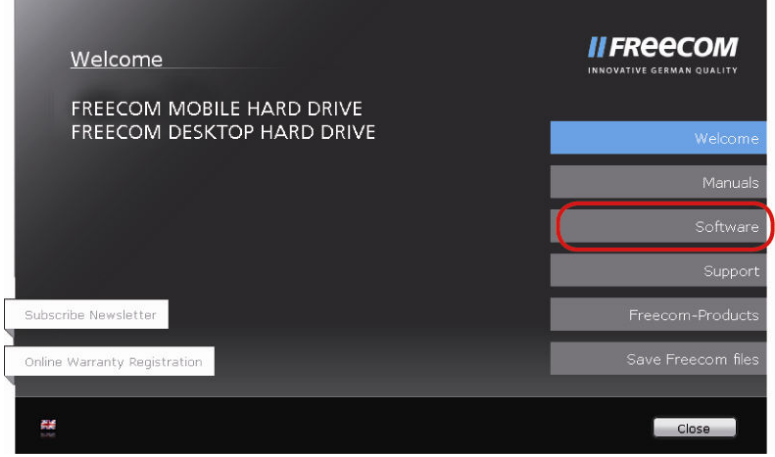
Welcome

FREECOM MOBILE HARD DRIVE
FREECOM DESKTOP HARD DRIVE

//FREECOM
INNOVATIVE GERMAN QUALITY

Welcome

Manuals

Software

Support

Freecom-Products

Save Freecom files

Subscribe Newsletter

Online Warranty Registration

Close